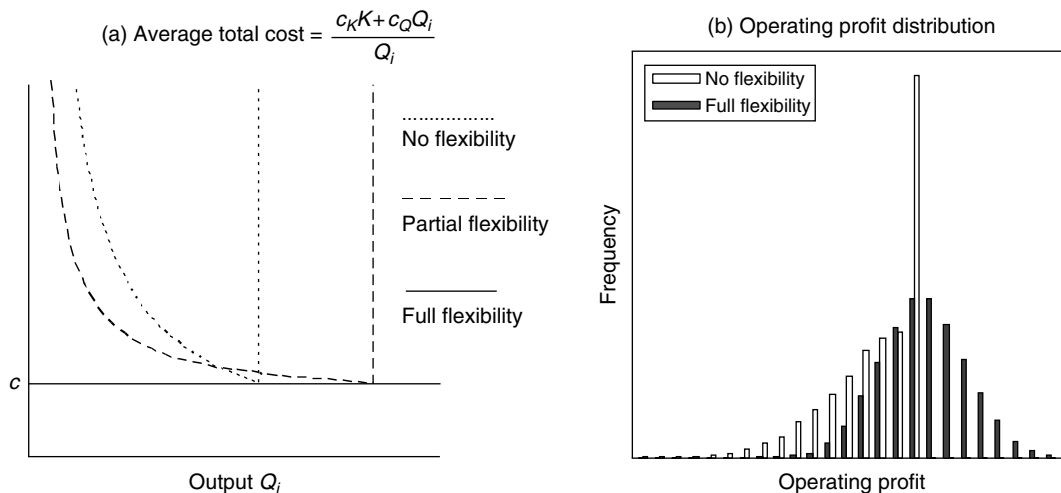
(a) Average total cost = $\frac{c_K K + c_Q Q_i}{Q_i}$

No flexibility

Partial flexibility

Full flexibility

$c$

Output $Q_i$

(b) Operating profit distribution

No flexibility
Full flexibility

Frequency

Operating profit